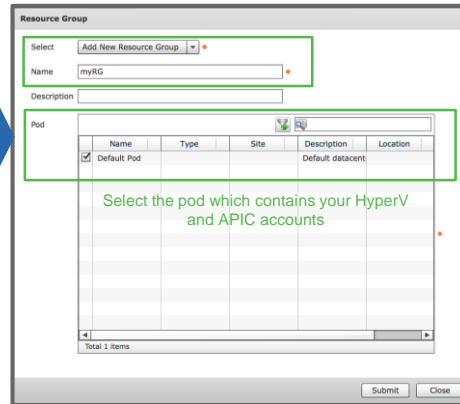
Resource Group

Select Add New Resource Group *

Name myRG *

Description

Pod

| | Name | Type | Site | Description | Location |
|---|---|---|---|---|---|
| ☑ | Default Pod | | | Default datacent | |

Select the pod which contains your HyperV and APIC accounts

*

Total 1 items

Submit Close